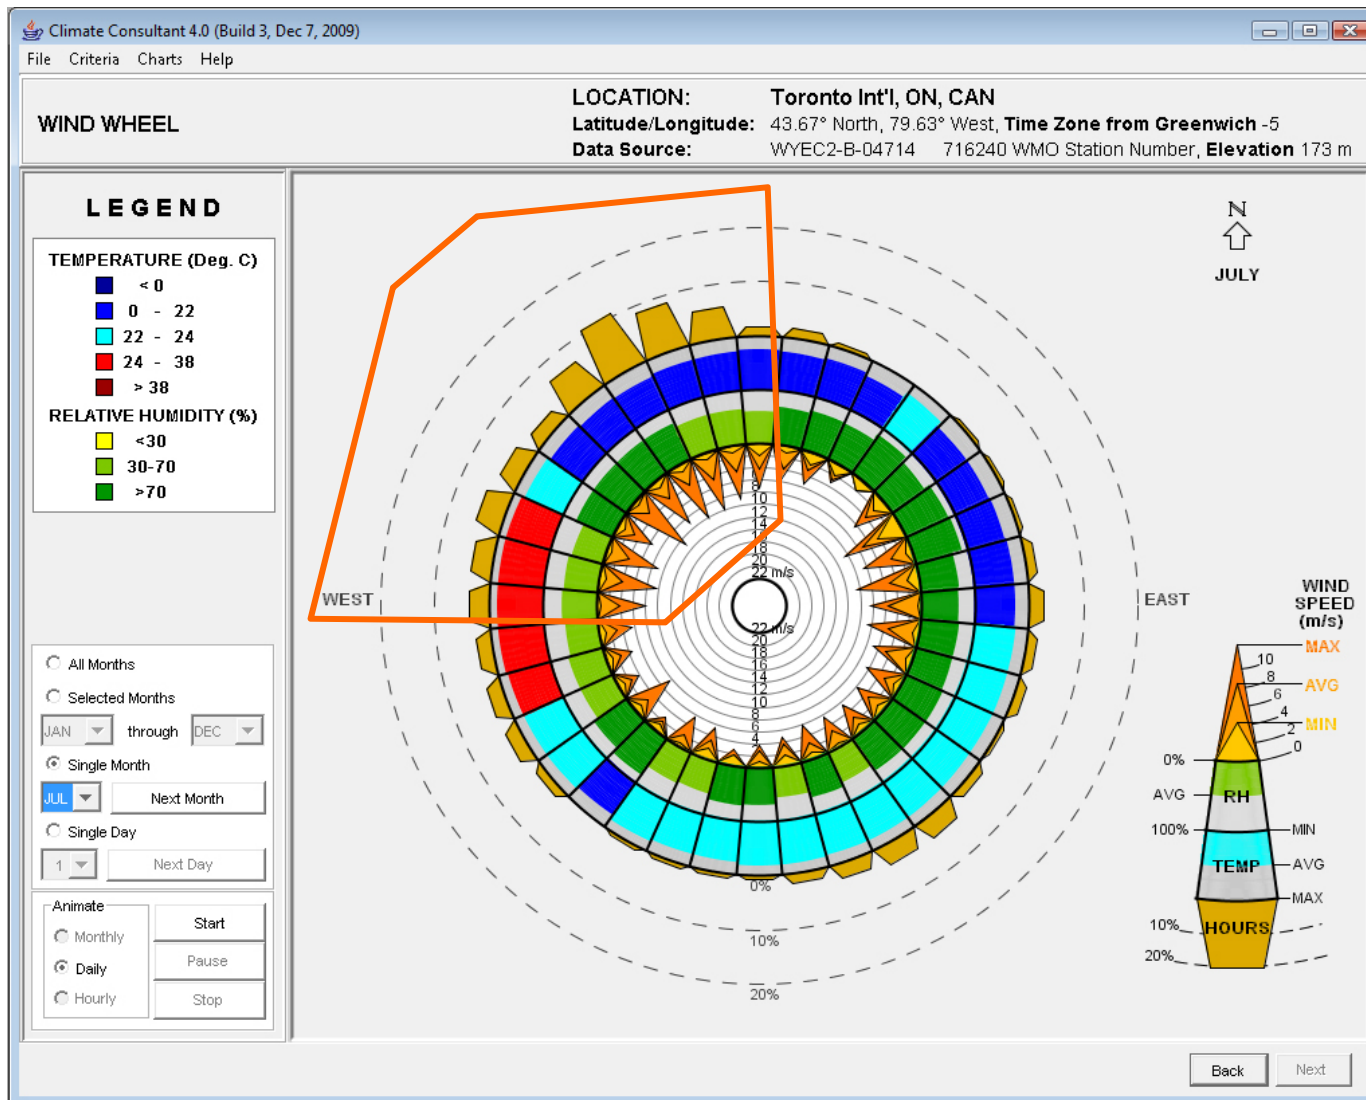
Climate Consultant 4.0 (Build 3, Dec 7, 2009)

File Criteria Charts Help

WIND WHEEL

LOCATION: Toronto Int'l, ON, CAN
Latitude/Longitude: 43.67° North, 79.63° West, Time Zone from Greenwich -5
Data Source: WYEC2-B-04714 716240 WMO Station Number, Elevation 173 m

LEGEND

TEMPERATURE (Deg. C)
< 0
0 - 22
22 - 24
24 - 38
> 38

RELATIVE HUMIDITY (%)
<30
30-70
>70

All Months
Selected Months
JAN through DEC
Single Month
JUL Next Month
Single Day
1 Next Day

Animate
Monthly
Daily
Hourly
Start
Pause
Stop

N
JULY

WEST
EAST

8 10 12 14 18 20 22 m/s
22 m/s 20 18 16 14 12 10 8 6 4

0%
10%
20%

WIND SPEED (m/s)
MAX
AVG
MIN
10
8
6
4
2
0
0%
AVG
RH
100%
MIN
TEMP
AVG
MAX
10%
HOURS
20%

Back Next